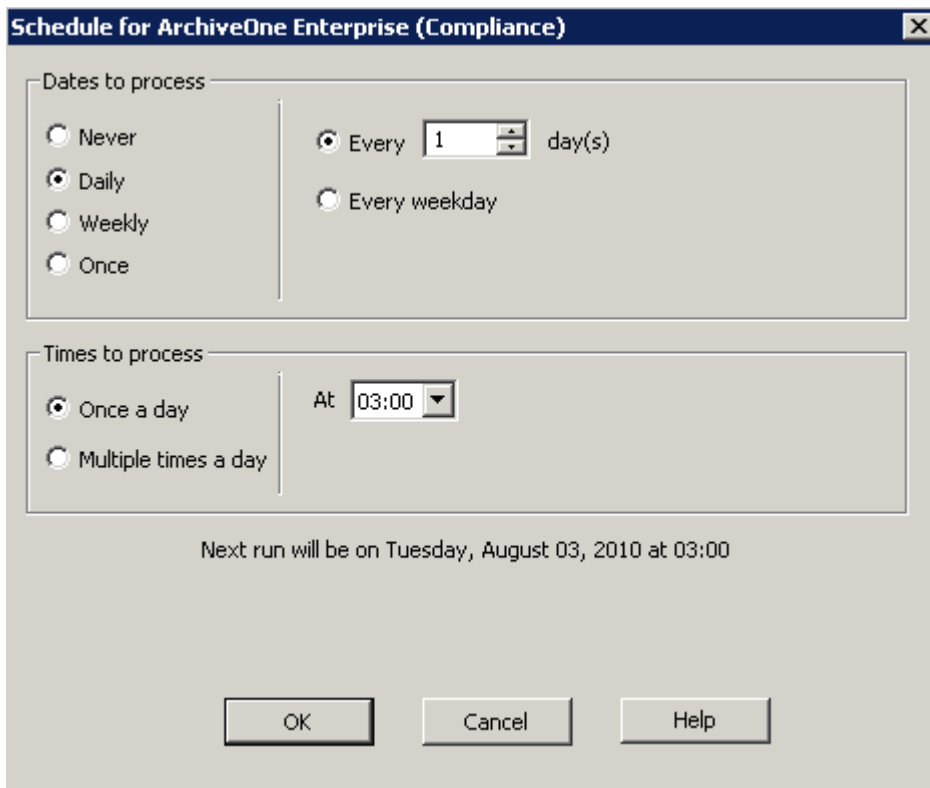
Schedule for ArchiveOne Enterprise (Compliance)

Dates to process

Never
Daily
Weekly
Once

Every 1 day(s)
Every weekday

Times to process

Once a day
Multiple times a day

At 03:00

Next run will be on Tuesday, August 03, 2010 at 03:00

OK
Cancel
Help